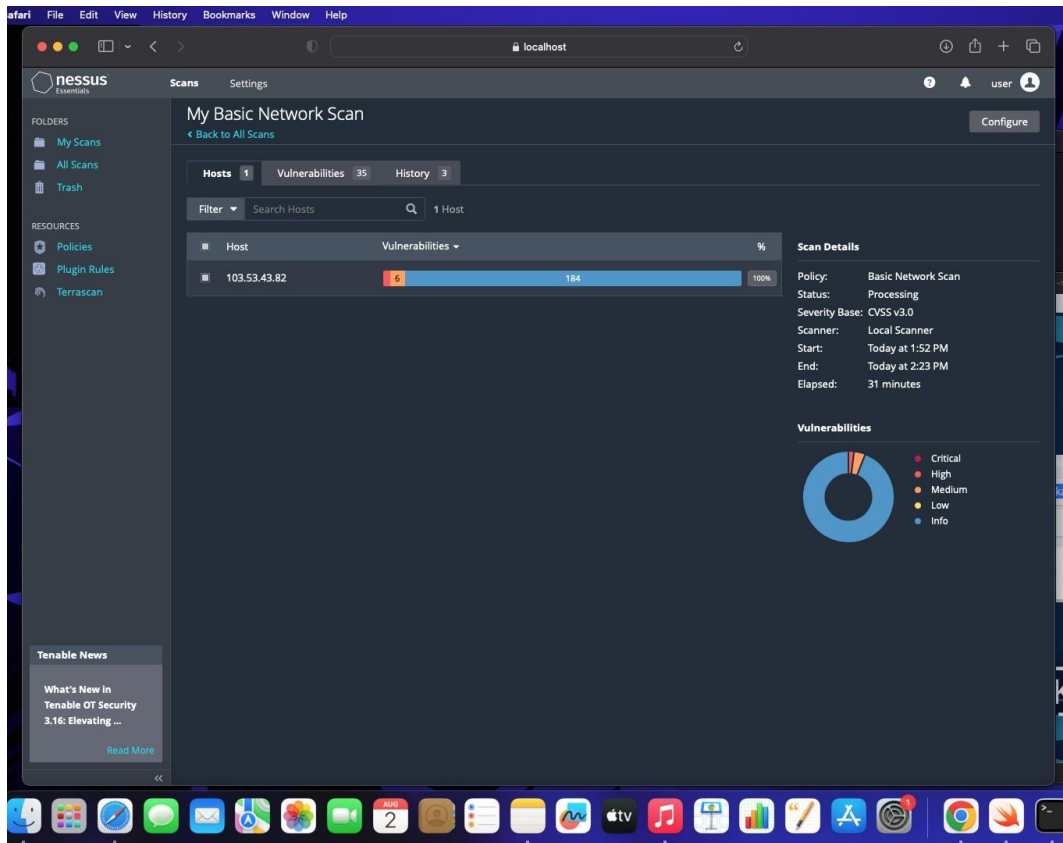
afari File Edit View History Bookmarks Window Help

localhost

nessus Essentials

Scans Settings

user

FOLDERS
My Scans
All Scans
Trash

RESOURCES
Policies
Plugin Rules
Terrascan

My Basic Network Scan
‹ Back to All Scans

Configure

Hosts 1 Vulnerabilities 35 History 3

Filter ▾ Search Hosts 1 Host

| Host | Vulnerabilities ▾ | % |
|---|---|---|
| 103.53.43.82 | 6 184 | 100% |

Scan Details

Policy: Basic Network Scan
Status: Processing
Severity Base: CVSS v3.0
Scanner: Local Scanner
Start: Today at 1:52 PM
End: Today at 2:23 PM
Elapsed: 31 minutes

Vulnerabilities

Critical
High
Medium
Low
Info

Tenable News

What's New in Tenable OT Security 3.16: Elevating ...

Read More

AUG 2

tv

1